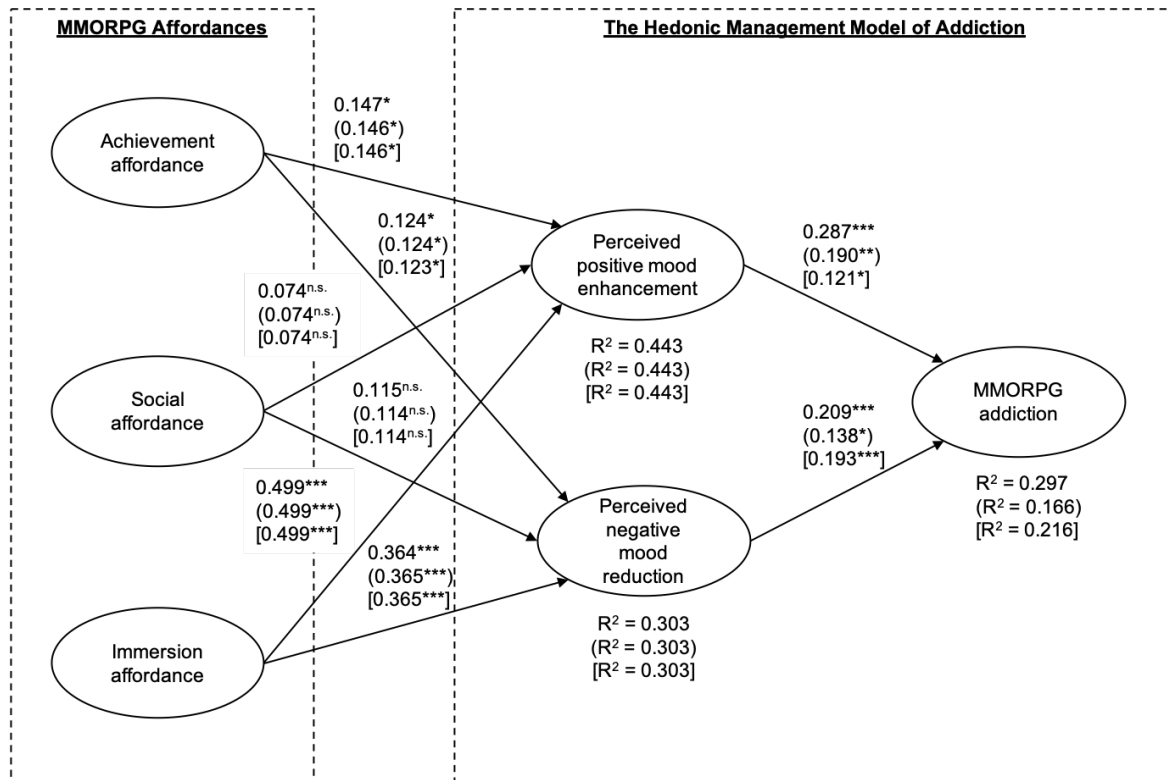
MMORPG Affordances

The Hedonic Management Model of Addiction

Achievement affordance

0.147*
(0.146*)
[0.146*]

0.124*
(0.124*)
[0.123*]

Perceived positive mood enhancement

0.287***
(0.190**)
[0.121*]

$0.074^{n.s.}$
$(0.074^{n.s.})$
$[0.074^{n.s.}]$

$R^2 = 0.443$
$(R^2 = 0.443)$
$[R^2 = 0.443]$

Social affordance

$0.115^{n.s.}$
$(0.114^{n.s.})$
$[0.114^{n.s.}]$

0.209***
(0.138*)
[0.193***]

MMORPG addiction

$R^2 = 0.297$
$(R^2 = 0.166)$
$[R^2 = 0.216]$

0.499***
(0.499***)
[0.499***]

Perceived negative mood reduction

0.364***
(0.365***)
[0.365***]

Immersion affordance

$R^2 = 0.303$
$(R^2 = 0.303)$
$[R^2 = 0.303]$